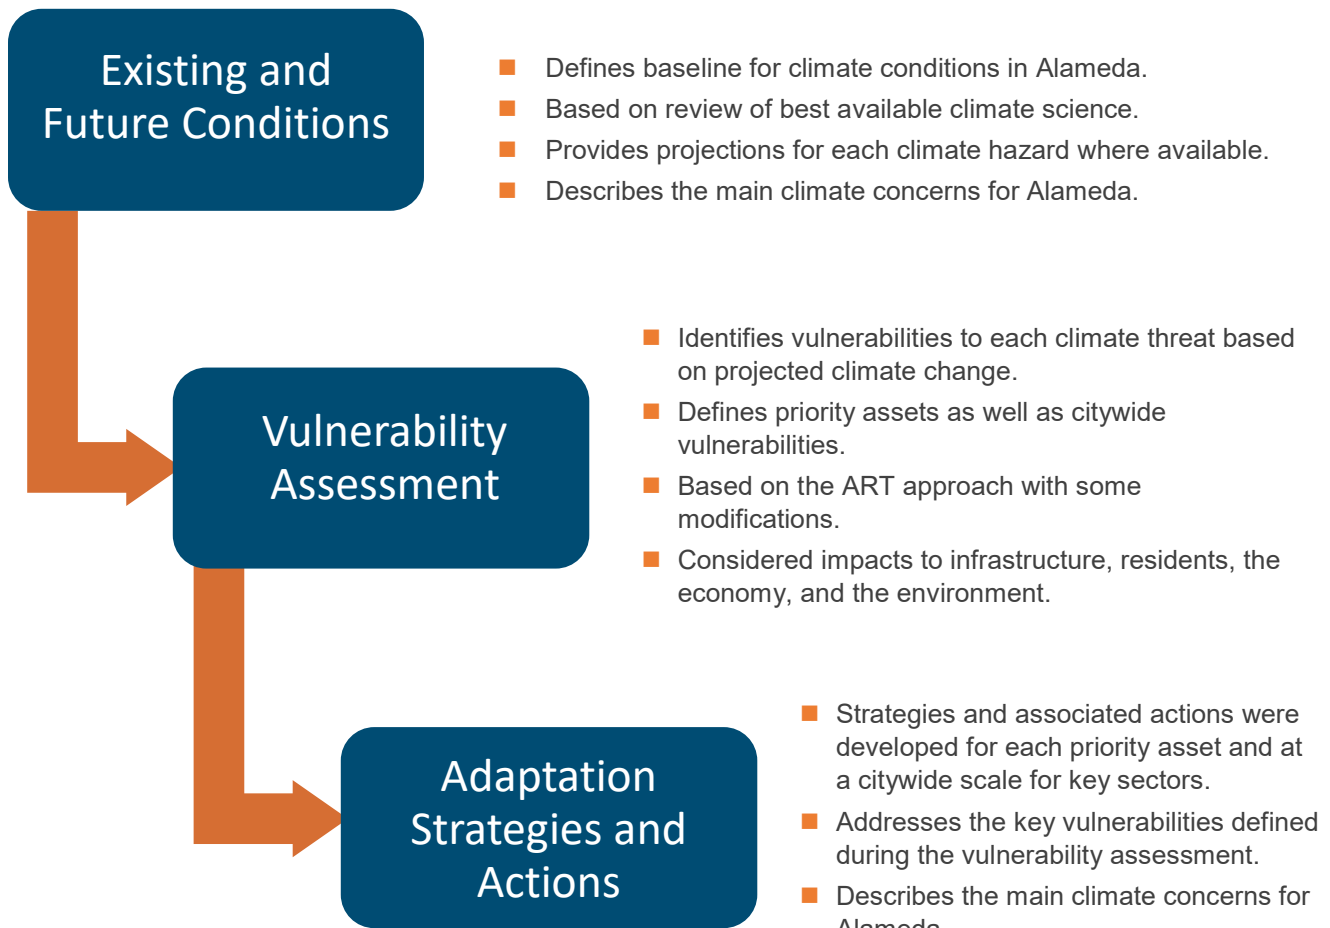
Existing and Future Conditions

- Defines baseline for climate conditions in Alameda.
- Based on review of best available climate science.
- Provides projections for each climate hazard where available.
- Describes the main climate concerns for Alameda.

Vulnerability Assessment

- Identifies vulnerabilities to each climate threat based on projected climate change.
- Defines priority assets as well as citywide vulnerabilities.
- Based on the ART approach with some modifications.
- Considered impacts to infrastructure, residents, the economy, and the environment.

Adaptation Strategies and Actions

- Strategies and associated actions were developed for each priority asset and at a citywide scale for key sectors.
- Addresses the key vulnerabilities defined during the vulnerability assessment.
- Describes the main climate concerns for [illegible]